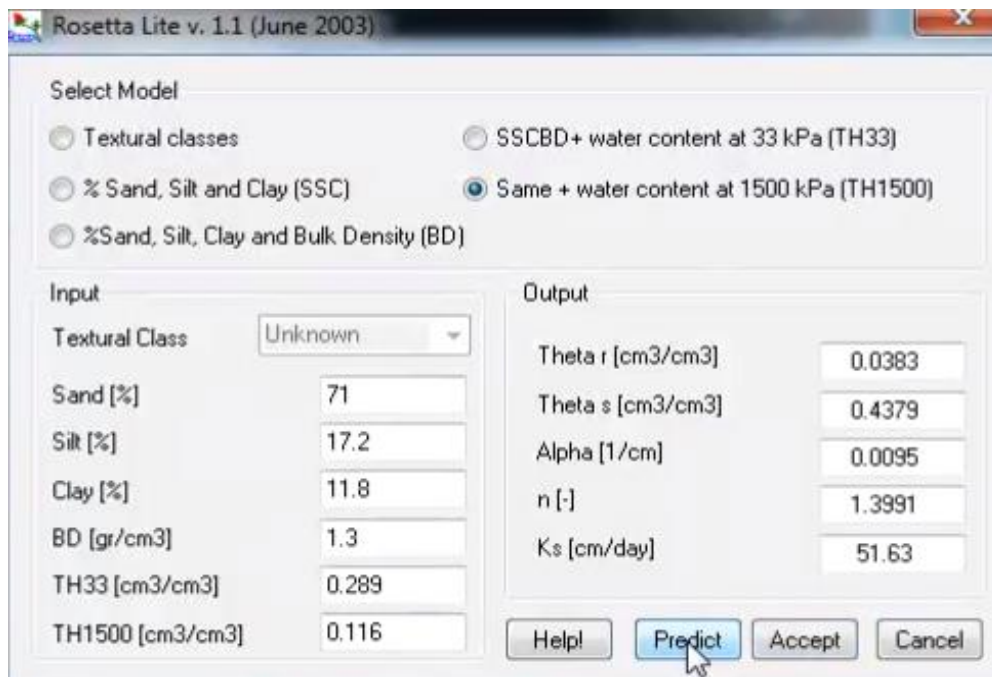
Rosetta Lite v. 1.1 (June 2003)

Select Model

Textural classes

SSCBD+ water content at 33 kPa (TH33)

% Sand, Silt and Clay (SSC)

Same + water content at 1500 kPa (TH1500)

%Sand, Silt, Clay and Bulk Density (BD)

Input

Textural Class | Unknown

Sand [%] | 71

Silt [%] | 17.2

Clay [%] | 11.8

BD [gr/cm3] | 1.3

TH33 [cm3/cm3] | 0.289

TH1500 [cm3/cm3] | 0.116

Output

Theta r [cm3/cm3] | 0.0383

Theta s [cm3/cm3] | 0.4379

Alpha [1/cm] | 0.0095

n [-] | 1.3991

Ks [cm/day] | 51.63

Help! Predict Accept Cancel